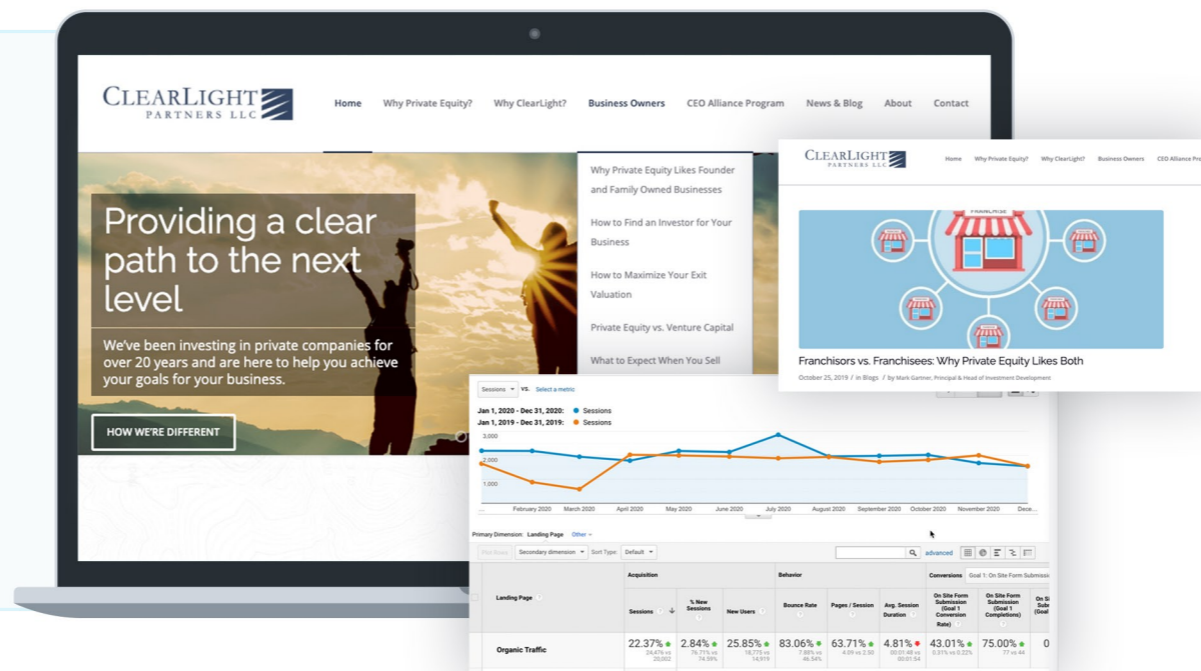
CLEARLIGHT PARTNERS LLC

Home Why Private Equity? Why ClearLight? Business Owners CEO Alliance Program News & Blog About Contact

Providing a clear path to the next level

We've been investing in private companies for over 20 years and are here to help you achieve your goals for your business.

HOW WE'RE DIFFERENT

Why Private Equity Likes Founder and Family Owned Businesses

How to Find an Investor for Your Business

How to Maximize Your Exit Valuation

Private Equity vs. Venture Capital

What to Expect When You Sell

CLEARLIGHT PARTNERS LLC

Home Why Private Equity? Why ClearLight? Business Owners CEO Alliance Pro

FRANCHISE

Franchisors vs. Franchisees: Why Private Equity Likes Both

October 25, 2019 / in Blogs / by Mark Gartner, Principal & Head of Investment Development

Sessions vs. Select a metric

Jan 1, 2020 - Dec 31, 2020: Sessions
Jan 1, 2019 - Dec 31, 2019: Sessions

3,000
2,000
1,000

February 2020 March 2020 April 2020 May 2020 June 2020 July 2020 August 2020 September 2020 October 2020 November 2020 Dece...

Primary Dimension: Landing Page Other

Plot Rows Secondary dimension Sort Type: Default advanced

| Landing Page | Acquisition | | | Behavior | | | Conversions Goal 1: On Site Form Submissi | | |
|---|---|---|---|---|---|---|---|---|---|
| | Sessions | % New Sessions | New Users | Bounce Rate | Pages / Session | Avg. Session Duration | On Site Form Submission (Goal 1 Conversion Rate) | On Site Form Submission (Goal 1 Completions) | On Site Subm (Goal |
| Organic Traffic | 22.37% | 2.84% | 25.85% | 83.06% | 63.71% | 4.81% | 43.01% | 75.00% | 0 |